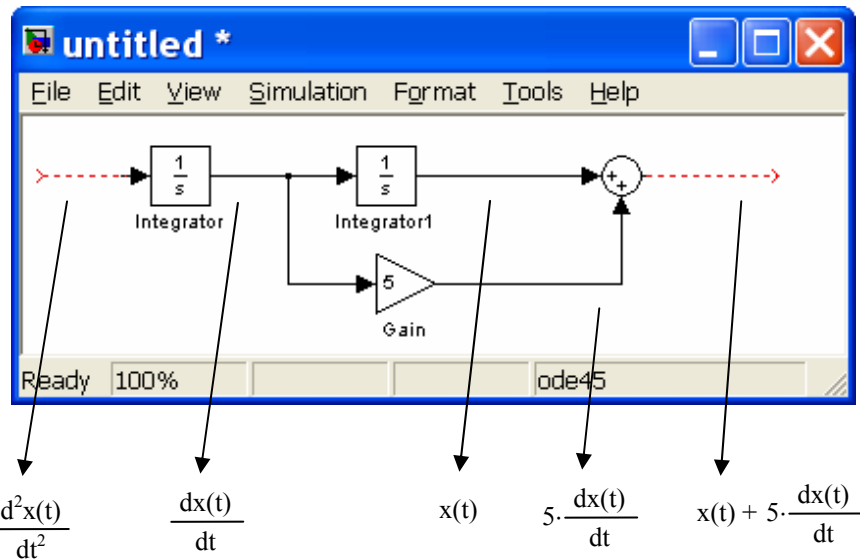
untitled *

File Edit View Simulation Format Tools Help

$\frac{1}{s}$

Integrator

$\frac{1}{s}$

Integrator1

+ +

5

Gain

Ready 100% ode45

$\frac{d^2x(t)}{dt^2}$

$\frac{dx(t)}{dt}$

$x(t)$

$5 \cdot \frac{dx(t)}{dt}$

$x(t) + 5 \cdot \frac{dx(t)}{dt}$